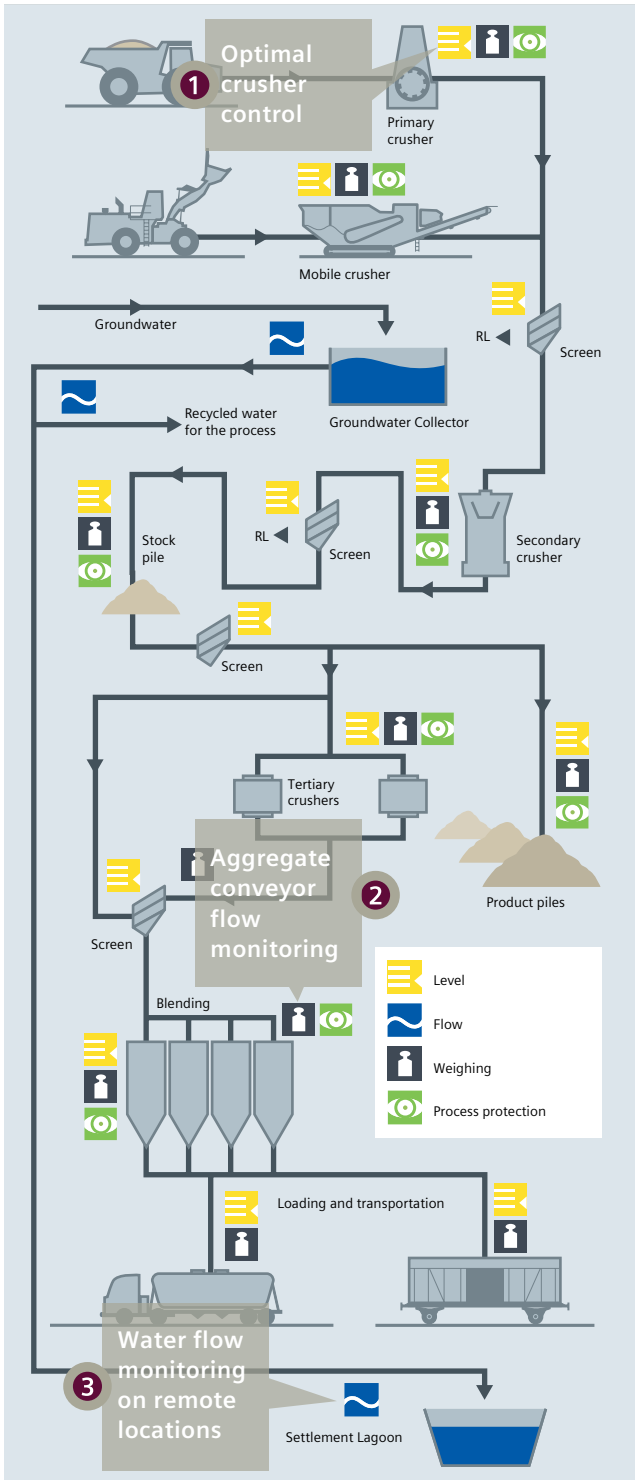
1 Optimal crusher control

Primary crusher

Mobile crusher

Groundwater

RL

Screen

Groundwater Collector

Recycled water for the process

Stock pile

RL

Screen

Secondary crusher

Screen

Tertiary crushers

Product piles

Screen

Aggregate conveyor flow monitoring 2

Blending

Level

Flow

Weighing

Process protection

Loading and transportation

3 Water flow monitoring on remote locations

Settlement Lagoon